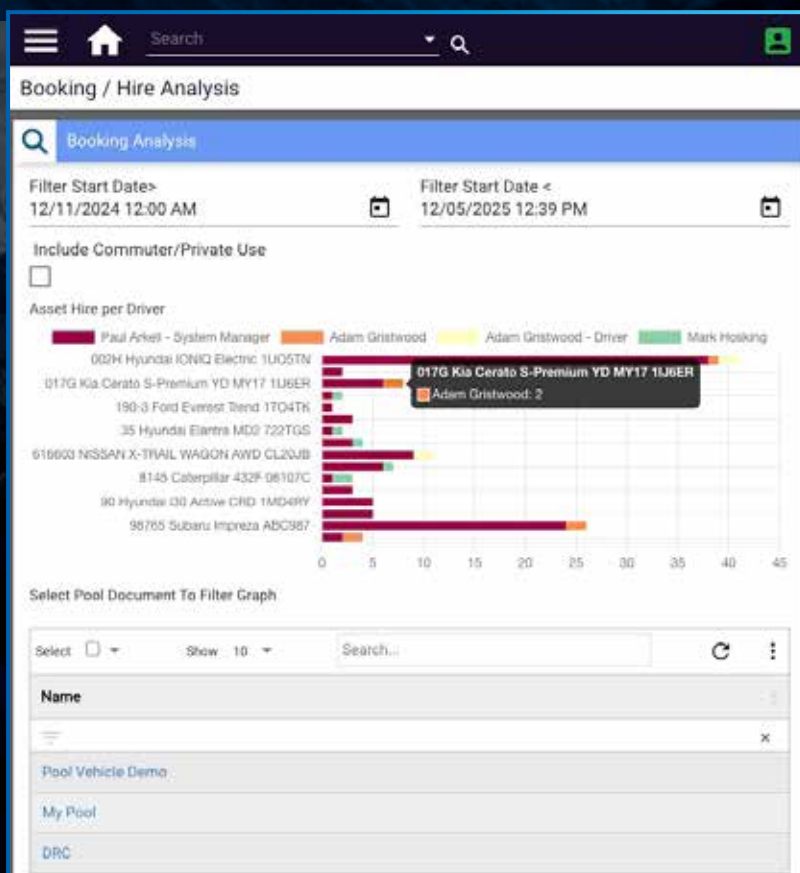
Search

Booking / Hire Analysis

Booking Analysis

Filter Start Date>
12/11/2024 12:00 AM

Filter Start Date <
12/05/2025 12:39 PM

Include Commuter/Private Use

Asset Hire per Driver

Paul Arkell - System Manager
Adam Gristwood
Adam Gristwood - Driver
Mark Hosking

002H Hyundai IONIQ Electric 1UO5TN
017G Kia Cerato S-Premium YD MY17 1IJ6ER
190-3 Ford Everest Trend 1TO4TK
35 Hyundai Elantra MD2 722TGS
616603 NISSAN X-TRAIL WAGON AWD CL20JB
8145 Caterpillar 432F 08107C
90 Hyundai I30 Active CRD 1MD4RY
98765 Subaru Impreza ABC987

017G Kia Cerato S-Premium YD MY17 1IJ6ER
Adam Gristwood: 2

0 5 10 15 20 25 30 35 40 45

Select Pool Document To Filter Graph

Select
Show 10
Search...

Name

Pool Vehicle Demo
My Pool
DRC